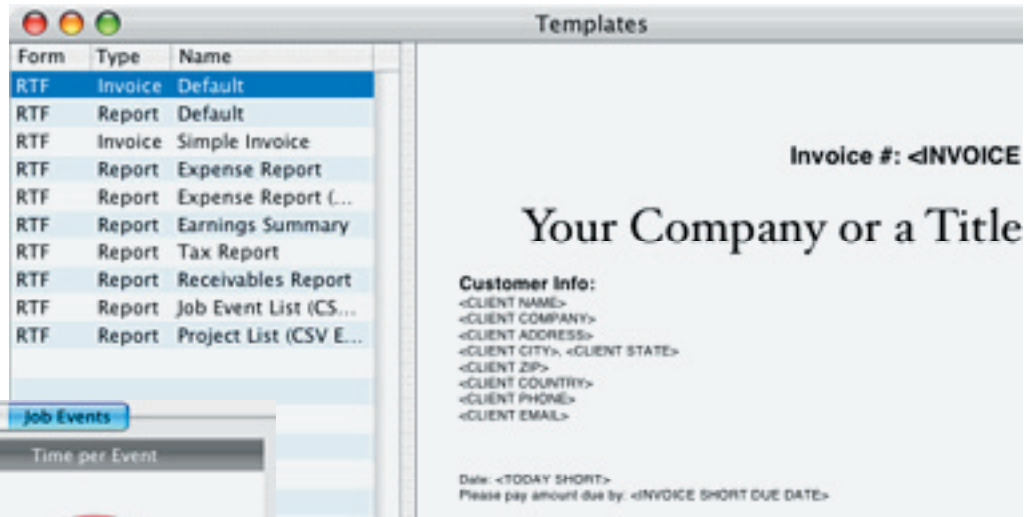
Templates

| Form | Type | Name |
|---|---|---|
| RTF | Invoice | Default |
| RTF | Report | Default |
| RTF | Invoice | Simple Invoice |
| RTF | Report | Expense Report |
| RTF | Report | Expense Report (... |
| RTF | Report | Earnings Summary |
| RTF | Report | Tax Report |
| RTF | Report | Receivables Report |
| RTF | Report | Job Event List (CS... |
| RTF | Report | Project List (CSV E... |

Job Events

Time per Event

Invoice #: <INVOICE

Your Company or a Title

Customer Info:
<CLIENT NAME>
<CLIENT COMPANY>
<CLIENT ADDRESS>
<CLIENT CITY>, <CLIENT STATE>
<CLIENT ZIP>
<CLIENT COUNTRY>
<CLIENT PHONE>
<CLIENT EMAIL>

Date: <TODAY SHORT>
Please pay amount due by: <INVOICE SHORT DUE DATE>